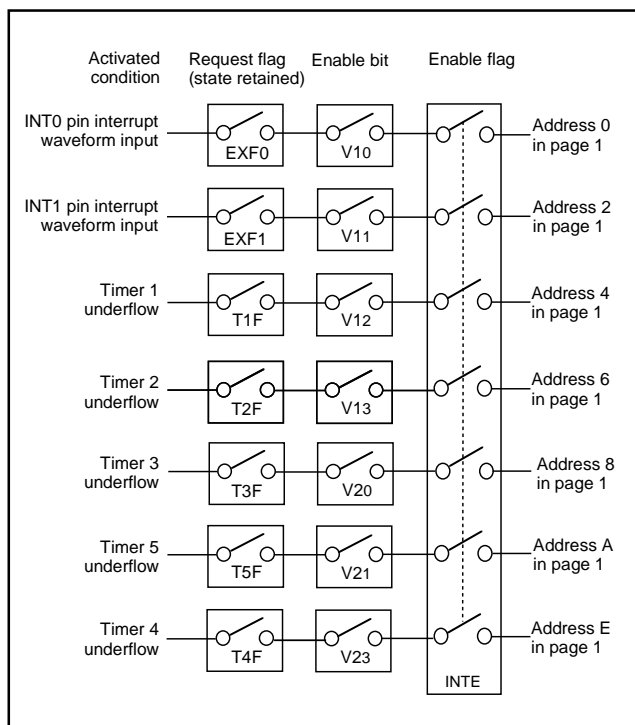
Activated condition

Request flag (state retained)

Enable bit

Enable flag

INT0 pin interrupt waveform input

EXF0

V10

Address 0 in page 1

INT1 pin interrupt waveform input

EXF1

V11

Address 2 in page 1

Timer 1 underflow

T1F

V12

Address 4 in page 1

Timer 2 underflow

T2F

V13

Address 6 in page 1

Timer 3 underflow

T3F

V20

Address 8 in page 1

Timer 5 underflow

T5F

V21

Address A in page 1

Timer 4 underflow

T4F

V23

Address E in page 1

INTE